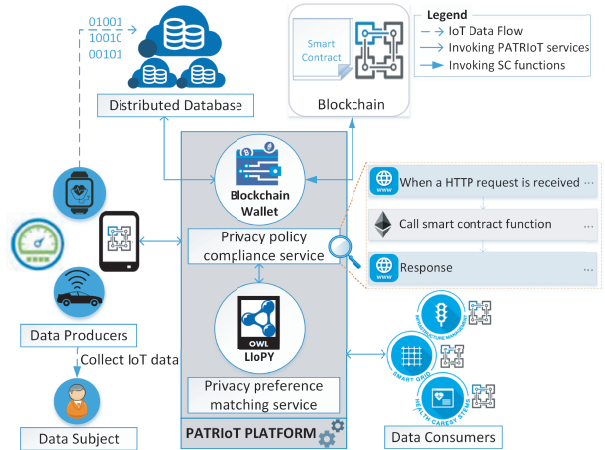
01001
10010
00101

Distributed Database

Smart Contract

Blockchain

Legend
IoT Data Flow
Invoking PATRIoT services
Invoking SC functions

Blockchain Wallet

Privacy policy compliance service

When a HTTP request is received ...

Call smart contract function ...

Response ...

OWL
LIoPY

Privacy preference matching service

PATRIoT PLATFORM

Data Producers

Collect IoT data

Data Subject

Data Consumers

SMART GRID